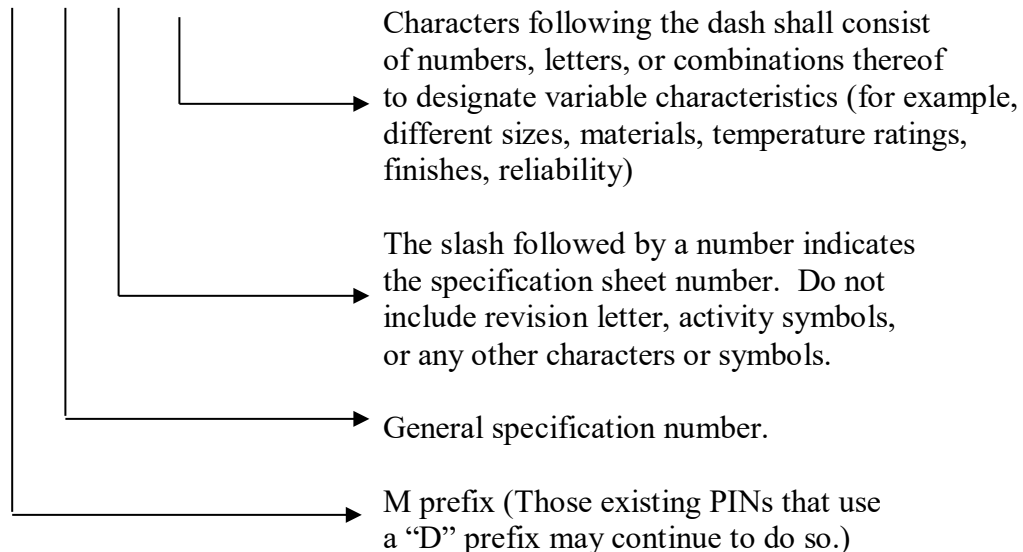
Characters following the dash shall consist of numbers, letters, or combinations thereof to designate variable characteristics (for example, different sizes, materials, temperature ratings, finishes, reliability)

The slash followed by a number indicates the specification sheet number. Do not include revision letter, activity symbols, or any other characters or symbols.

General specification number.

M prefix (Those existing PINs that use a “D” prefix may continue to do so.)